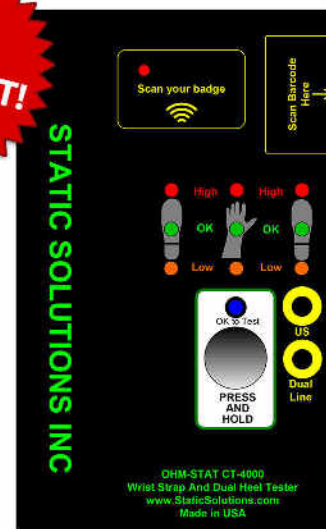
T!

STATIC SOLUTIONS INC

Scan your badge

Scan Barcode Here

High
High
OK
OK
Low
Low

OK to Test

PRESS AND HOLD

US

Dual Line

OHM-STAT CT-4000
Wrist Strap And Dual Heel Tester
www.StaticSolutions.com
Made in USA